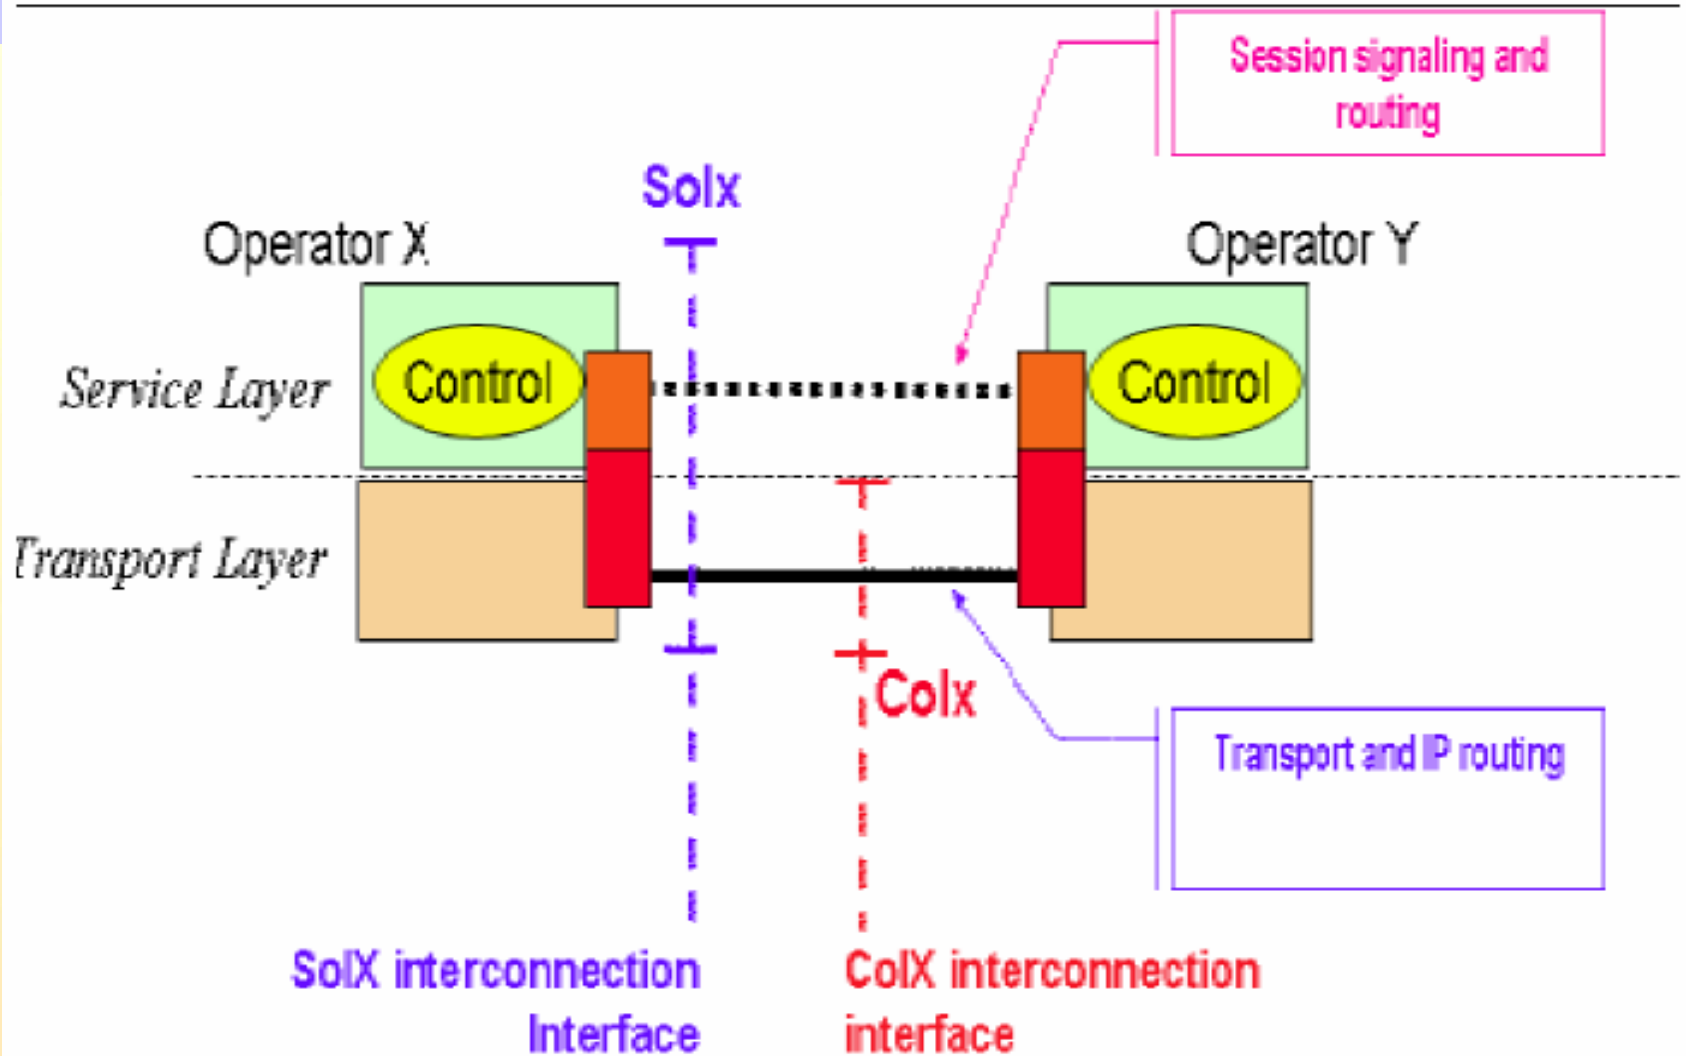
Session signaling and routing

SoIx

Operator X

Operator Y

Service Layer

Control

Control

Transport Layer

CoIx

Transport and IP routing

SoIX interconnection Interface

CoIX interconnection interface